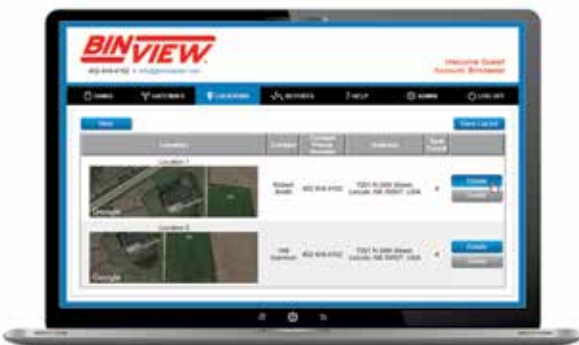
BINVIEW

402-516-6102 • info@binview.com

Welcome Guest
Account: Binmaster

BINS | GATEWAYS | LOCATIONS | REPORTS | HELP | ADMIN | LOG OFF

New

Save Layout

| Location | Contact | Contact Phone Number | Address | Total Gates | |
|---|---|---|---|---|---|
| Location 1 | Robert Smith | 402-516-6102 | 7201 N 98th Street Lincoln, NE 68507, USA | 4 | Details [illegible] |
| Location 2 | Will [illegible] | 402-516-6102 | 7201 N 98th Street Lincoln, NE 68507, USA | 4 | Details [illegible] |

Google
Google